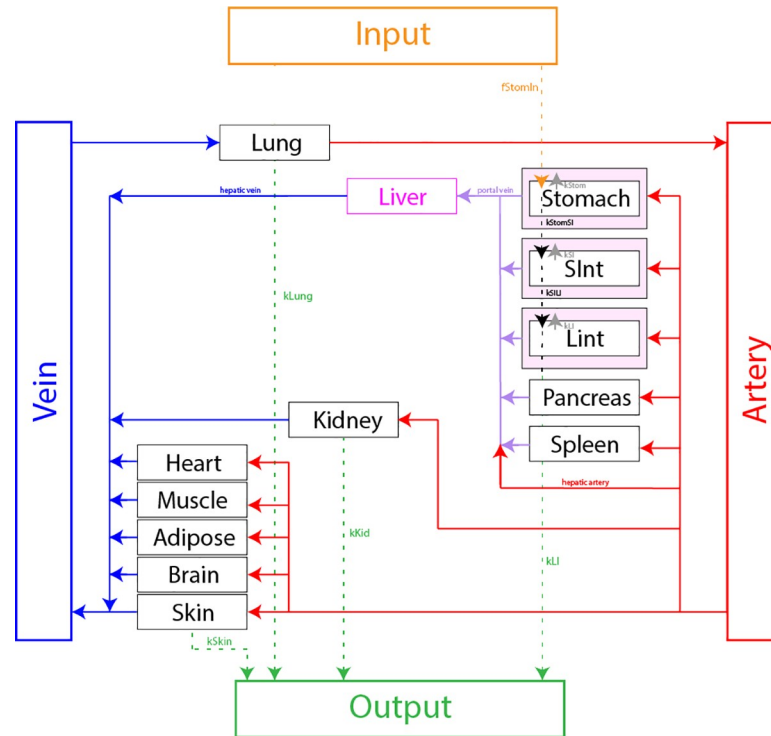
Input

fStomIn

Lung

Vein

Artery

hepatic vein

Liver

portal vein

kStom

Stomach

kStomSI

kSI

SInt

kSIU

kLI

Lint

kLung

Pancreas

Kidney

Spleen

hepatic artery

Heart

Muscle

kKid

Adipose

Brain

kLI

Skin

kSkin

Output